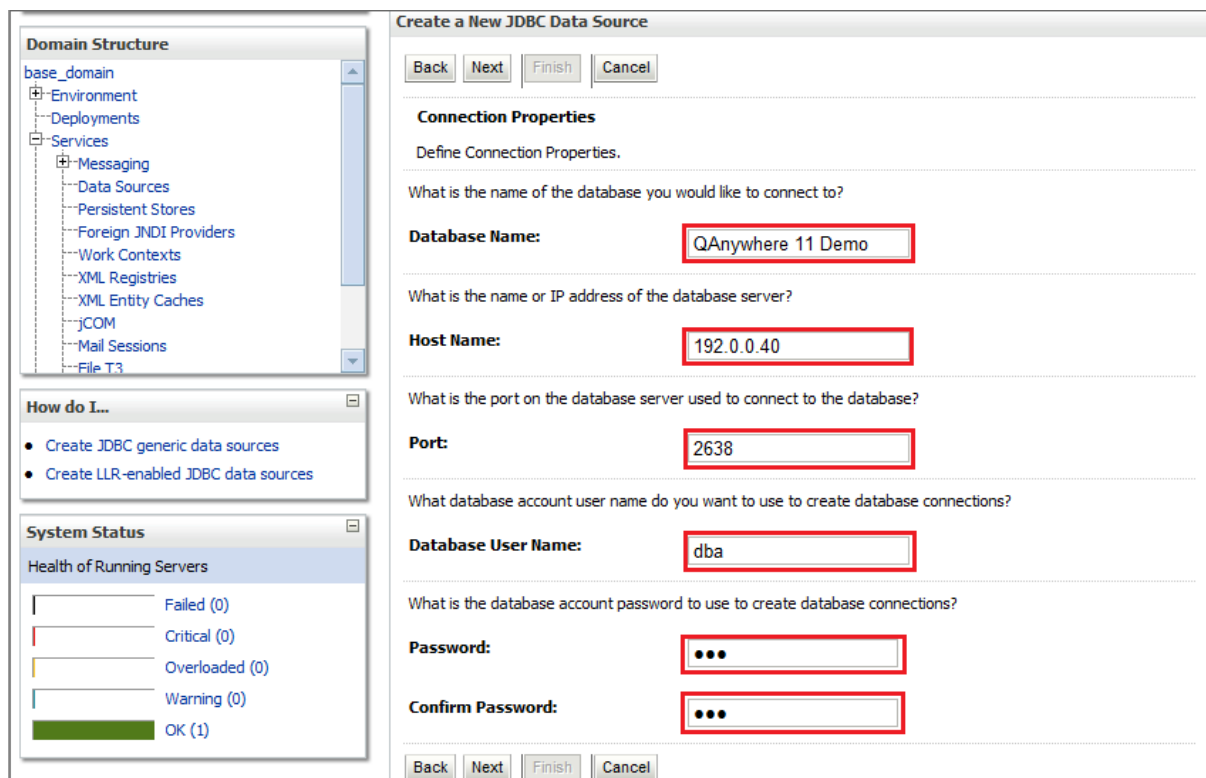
Domain Structure

base_domain
Environment
Deployments
Services
Messaging
Data Sources
Persistent Stores
Foreign JNDI Providers
Work Contexts
XML Registries
XML Entity Caches
jCOM
Mail Sessions
File T3

How do I...

- Create JDBC generic data sources
- Create LLR-enabled JDBC data sources

System Status

Health of Running Servers

Failed (0)
Critical (0)
Overloaded (0)
Warning (0)
OK (1)

Create a New JDBC Data Source

Back Next Finish Cancel

Connection Properties

Define Connection Properties.

What is the name of the database you would like to connect to?

Database Name: QAnywhere 11 Demo

What is the name or IP address of the database server?

Host Name: 192.0.0.40

What is the port on the database server used to connect to the database?

Port: 2638

What database account user name do you want to use to create database connections?

Database User Name: dba

What is the database account password to use to create database connections?

Password: •••

Confirm Password: •••

Back Next Finish Cancel